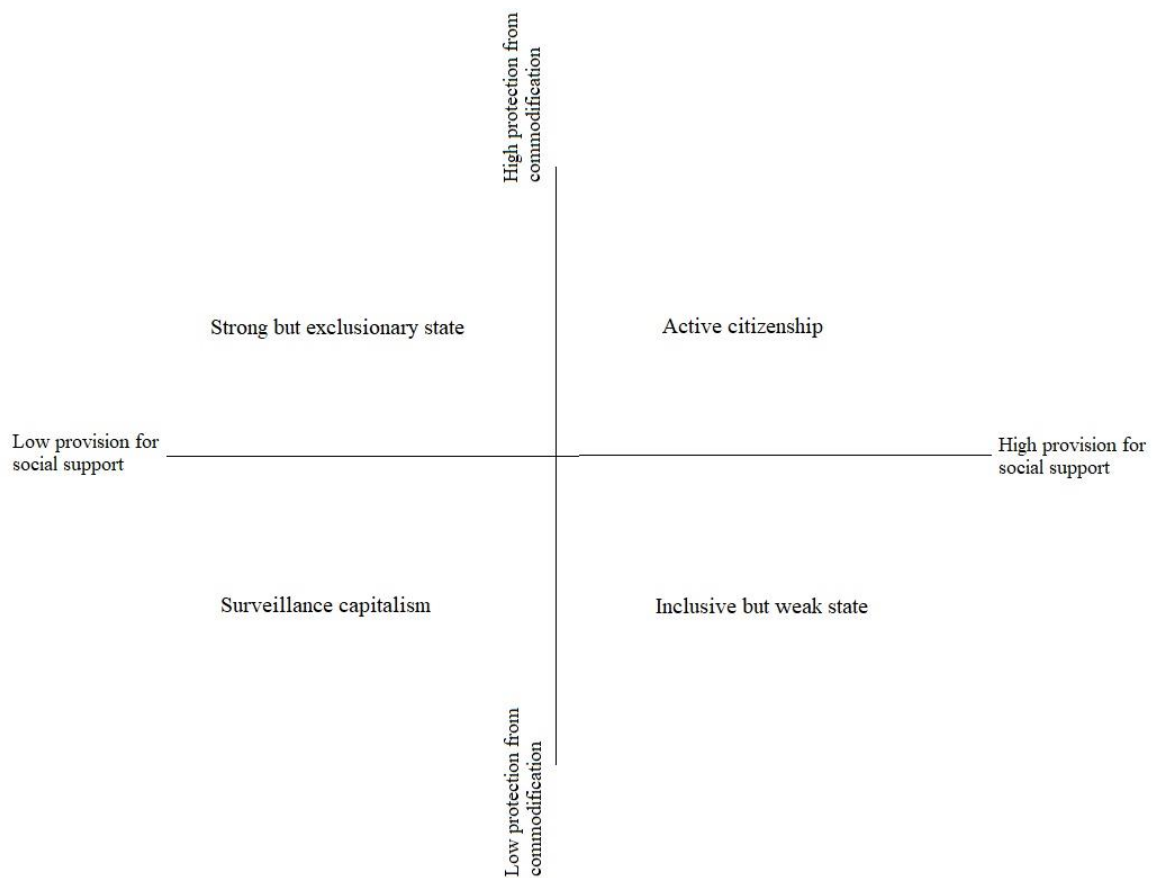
High protection from commodification

Strong but exclusionary state

Active citizenship

Low provision for social support

High provision for social support

Surveillance capitalism

Inclusive but weak state

Low protection from commodification